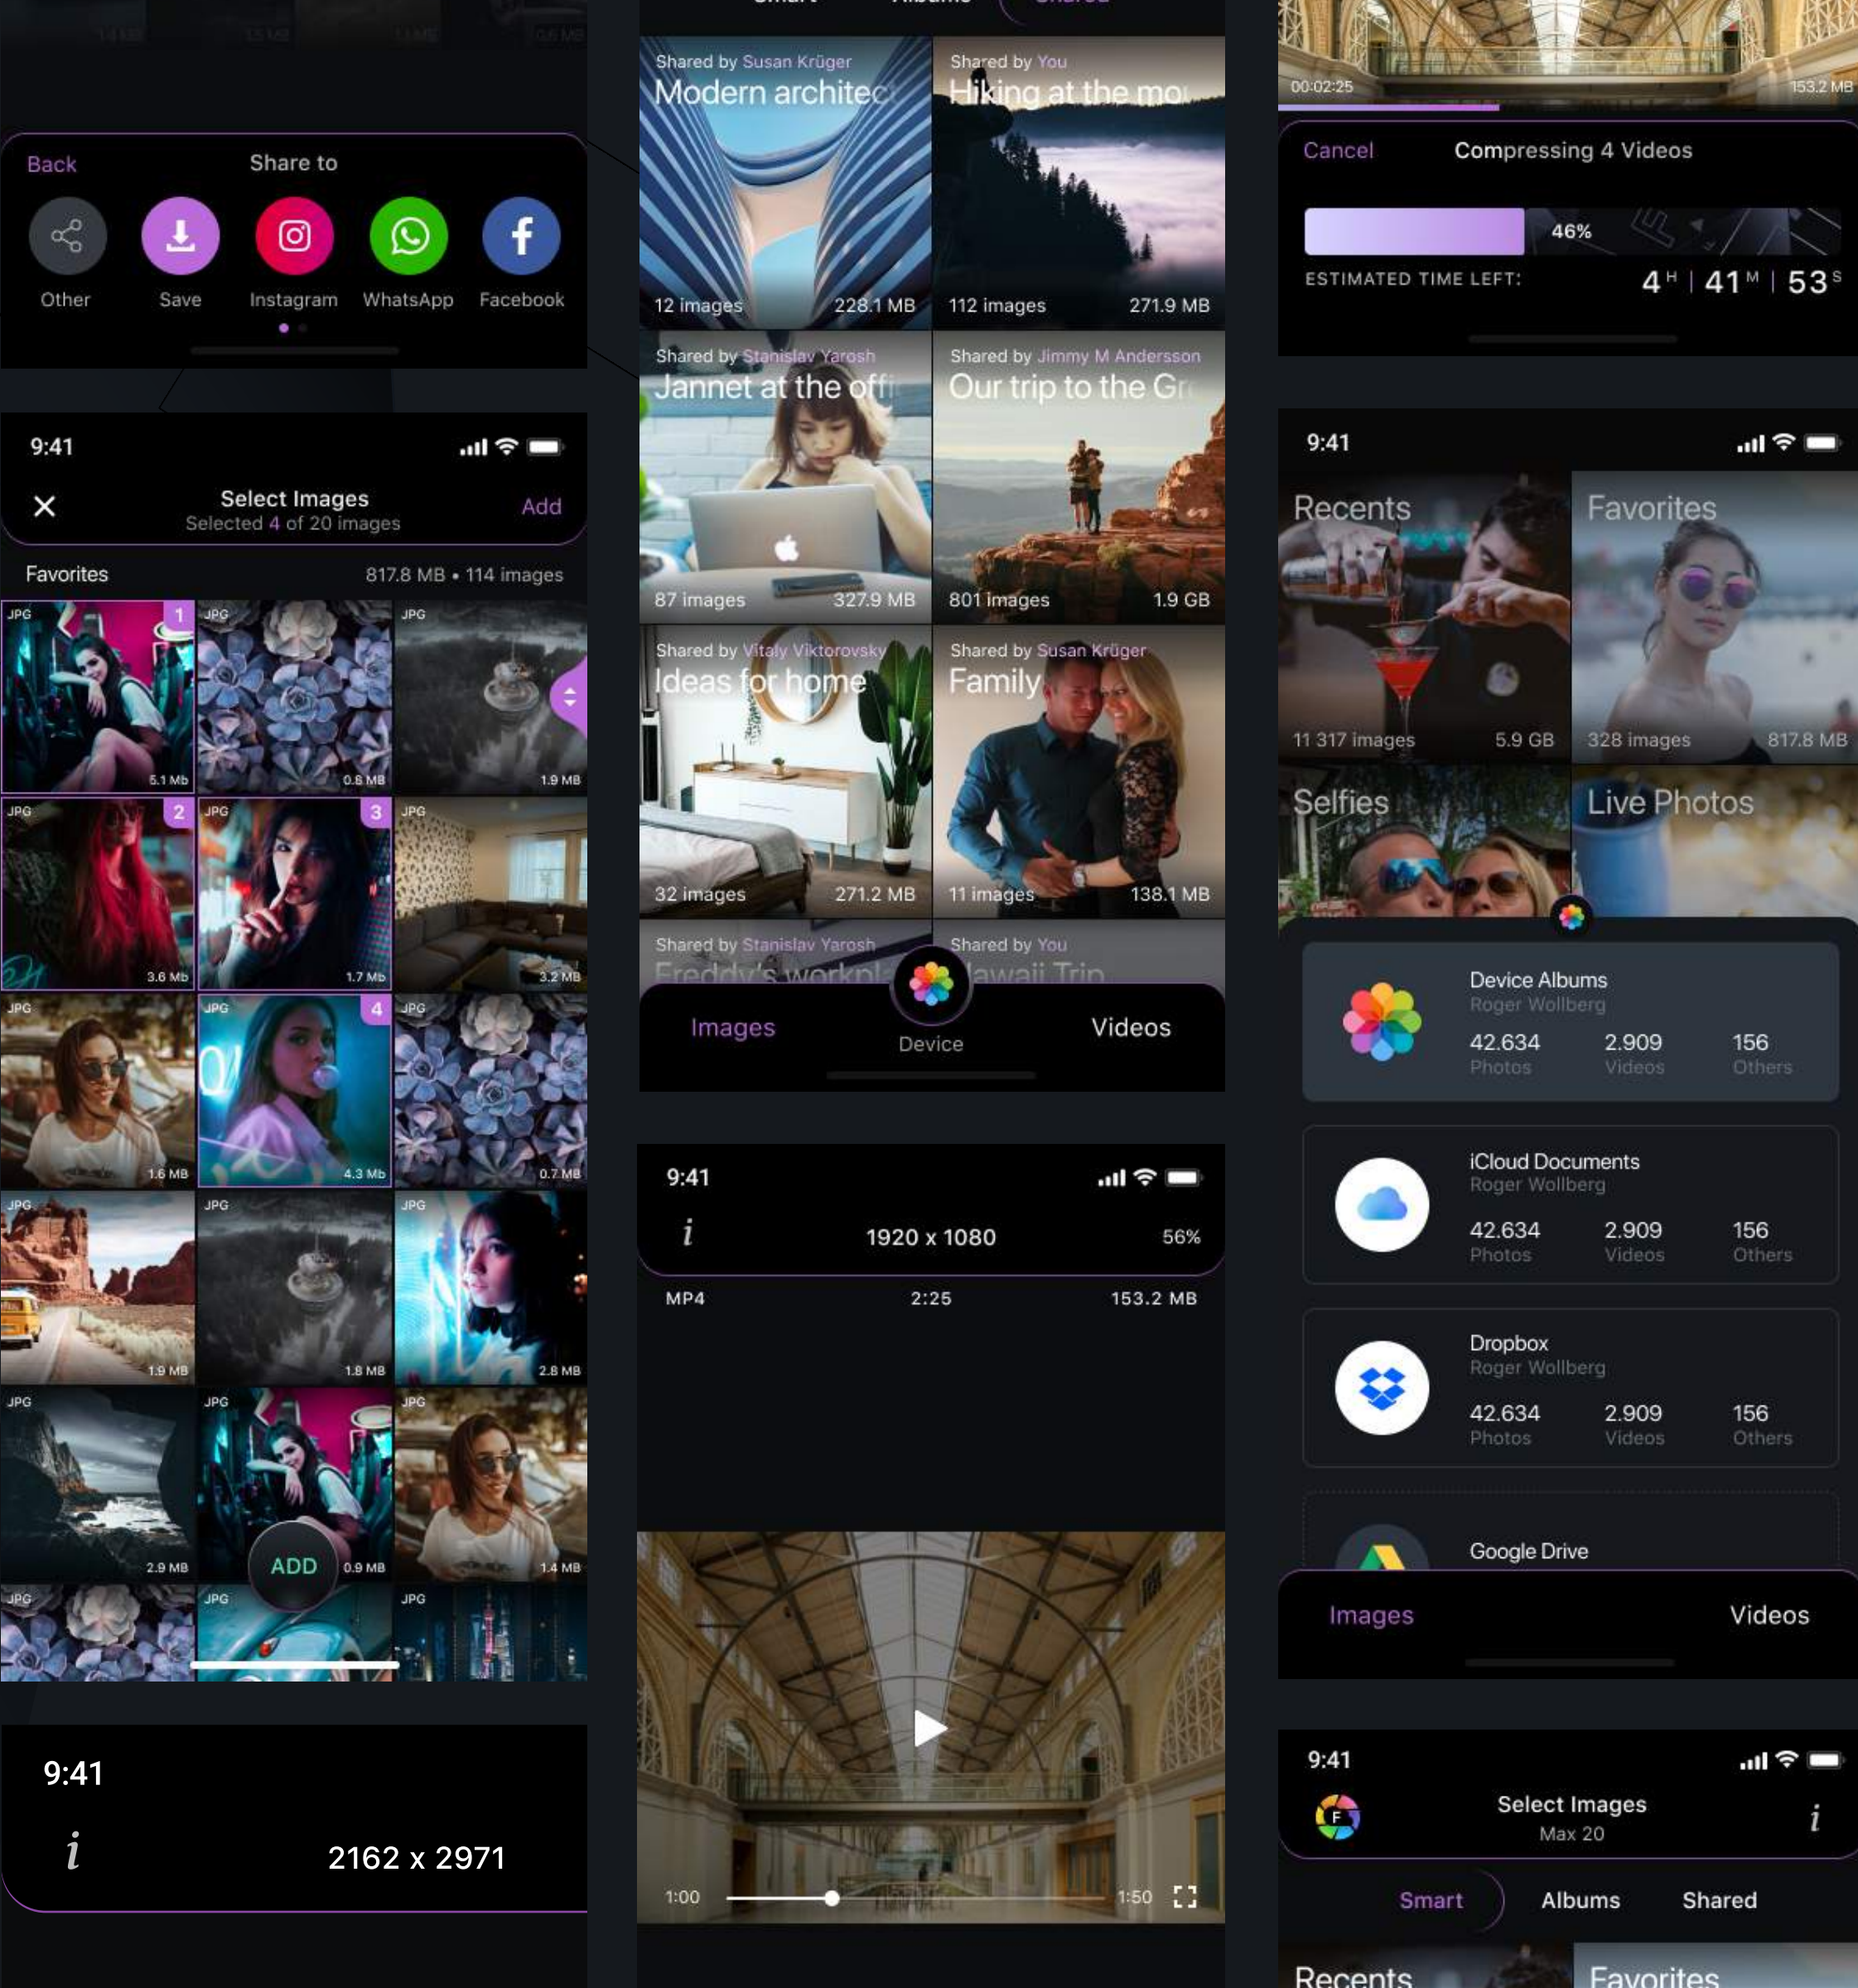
Back Share to

Other Save Instagram WhatsApp Facebook

9:41

Select Images
Selected 4 of 20 images
Add

Favorites 817.8 MB • 114 images

JPG 1 5.1 Mb
JPG 0.8 MB
JPG 1.9 MB
JPG 2 3.6 Mb
JPG 3 1.7 Mb
JPG 3.2 MB
JPG 1.6 MB
JPG 4 4.3 Mb
JPG 0.7 MB
JPG 1.9 MB
JPG 1.8 MB
JPG 2.8 MB
JPG 2.9 MB
JPG ADD 0.9 MB
JPG 1.4 MB
JPG
JPG
JPG

9:41
$i$ 2162 x 2971

Shared by Susan Krüger
Modern architec
12 images 228.1 MB

Shared by You
Hiking at the mo
112 images 271.9 MB

Shared by Stanislav Yarosh
Jannet at the offi
87 images 327.9 MB

Shared by Jimmy M Andersson
Our trip to the Gr
801 images 1.9 GB

Shared by Vitaly Viktorovsky
Ideas for home
32 images 271.2 MB

Shared by Susan Krüger
Family
11 images 138.1 MB

Shared by Stanislav Yarosh
Freddy's workpl

Shared by You
Hawaii Trip

Images Device Videos

9:41
$i$ 1920 x 1080 56%
MP4 2:25 153.2 MB

1:00 1:50

00:02:25 153.2 MB

Cancel Compressing 4 Videos
46%
ESTIMATED TIME LEFT: 4 H | 41 M | 53 S

9:41

Recents
11 317 images 5.9 GB

Favorites
328 images 817.8 MB

Selfies

Live Photos

Device Albums
Roger Wollberg
42.634 Photos 2.909 Videos 156 Others

iCloud Documents
Roger Wollberg
42.634 Photos 2.909 Videos 156 Others

Dropbox
Roger Wollberg
42.634 Photos 2.909 Videos 156 Others

Google Drive

Images Videos

9:41
Select Images
Max 20
$i$

Smart Albums Shared

Recents Favorites